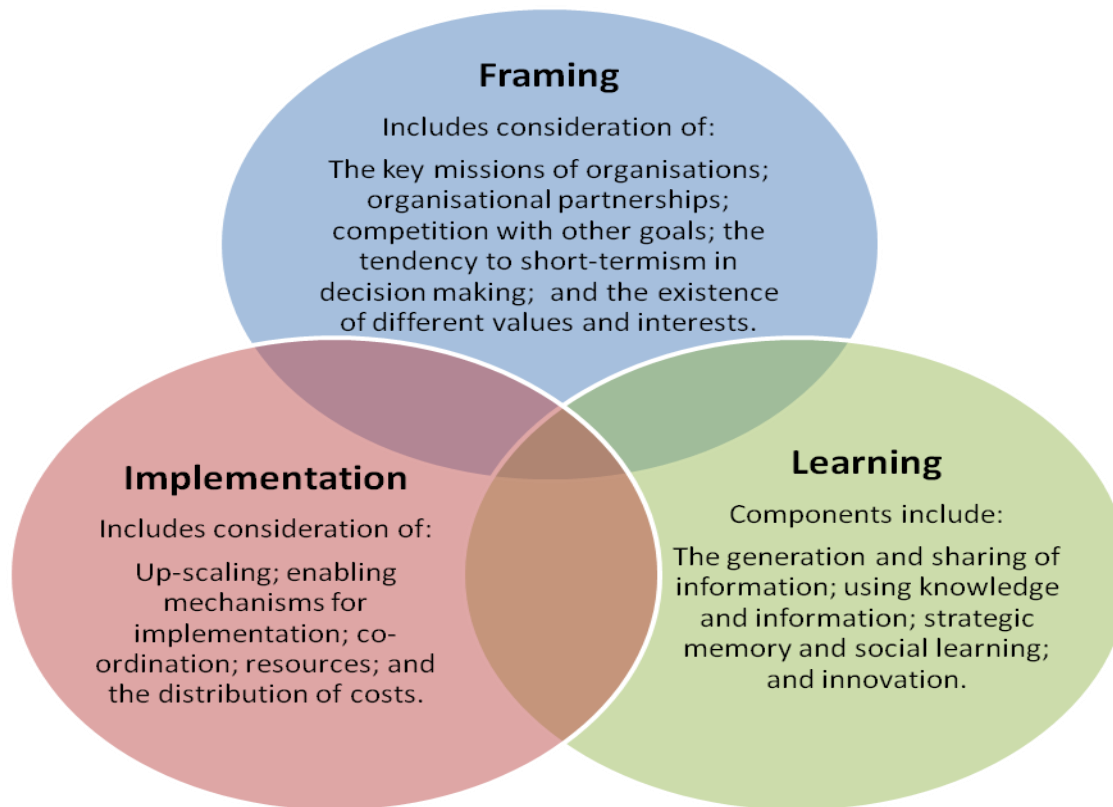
Framing

Includes consideration of:

The key missions of organisations; organisational partnerships; competition with other goals; the tendency to short-termism in decision making; and the existence of different values and interests.

Implementation

Includes consideration of:

Up-scaling; enabling mechanisms for implementation; co-ordination; resources; and the distribution of costs.

Learning

Components include:

The generation and sharing of information; using knowledge and information; strategic memory and social learning; and innovation.